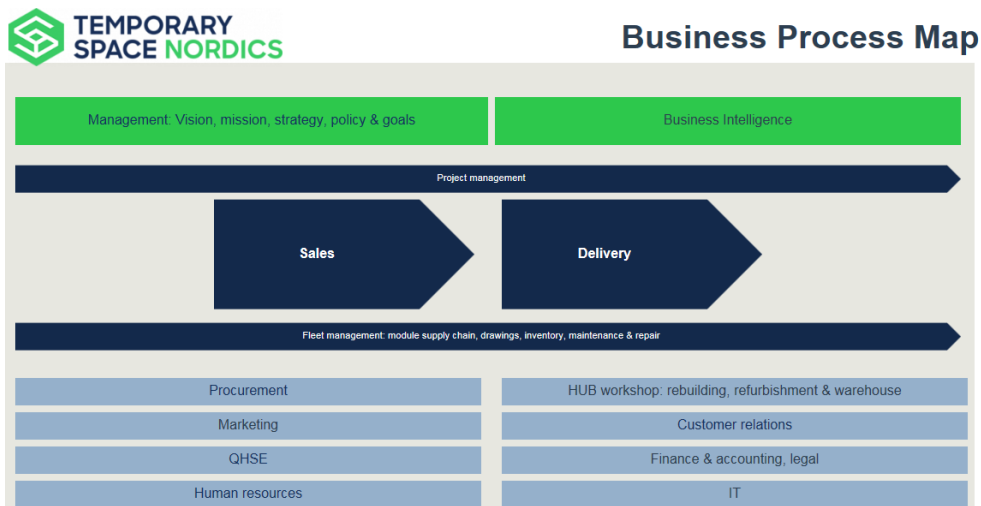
TEMPORARY SPACE NORDICS

Business Process Map

Management: Vision, mission, strategy, policy & goals

Business Intelligence

Project management

Sales

Delivery

Fleet management: module supply chain, drawings, inventory, maintenance & repair

Procurement

HUB workshop: rebuilding, refurbishment & warehouse

Marketing

Customer relations

QHSE

Finance & accounting, legal

Human resources

IT